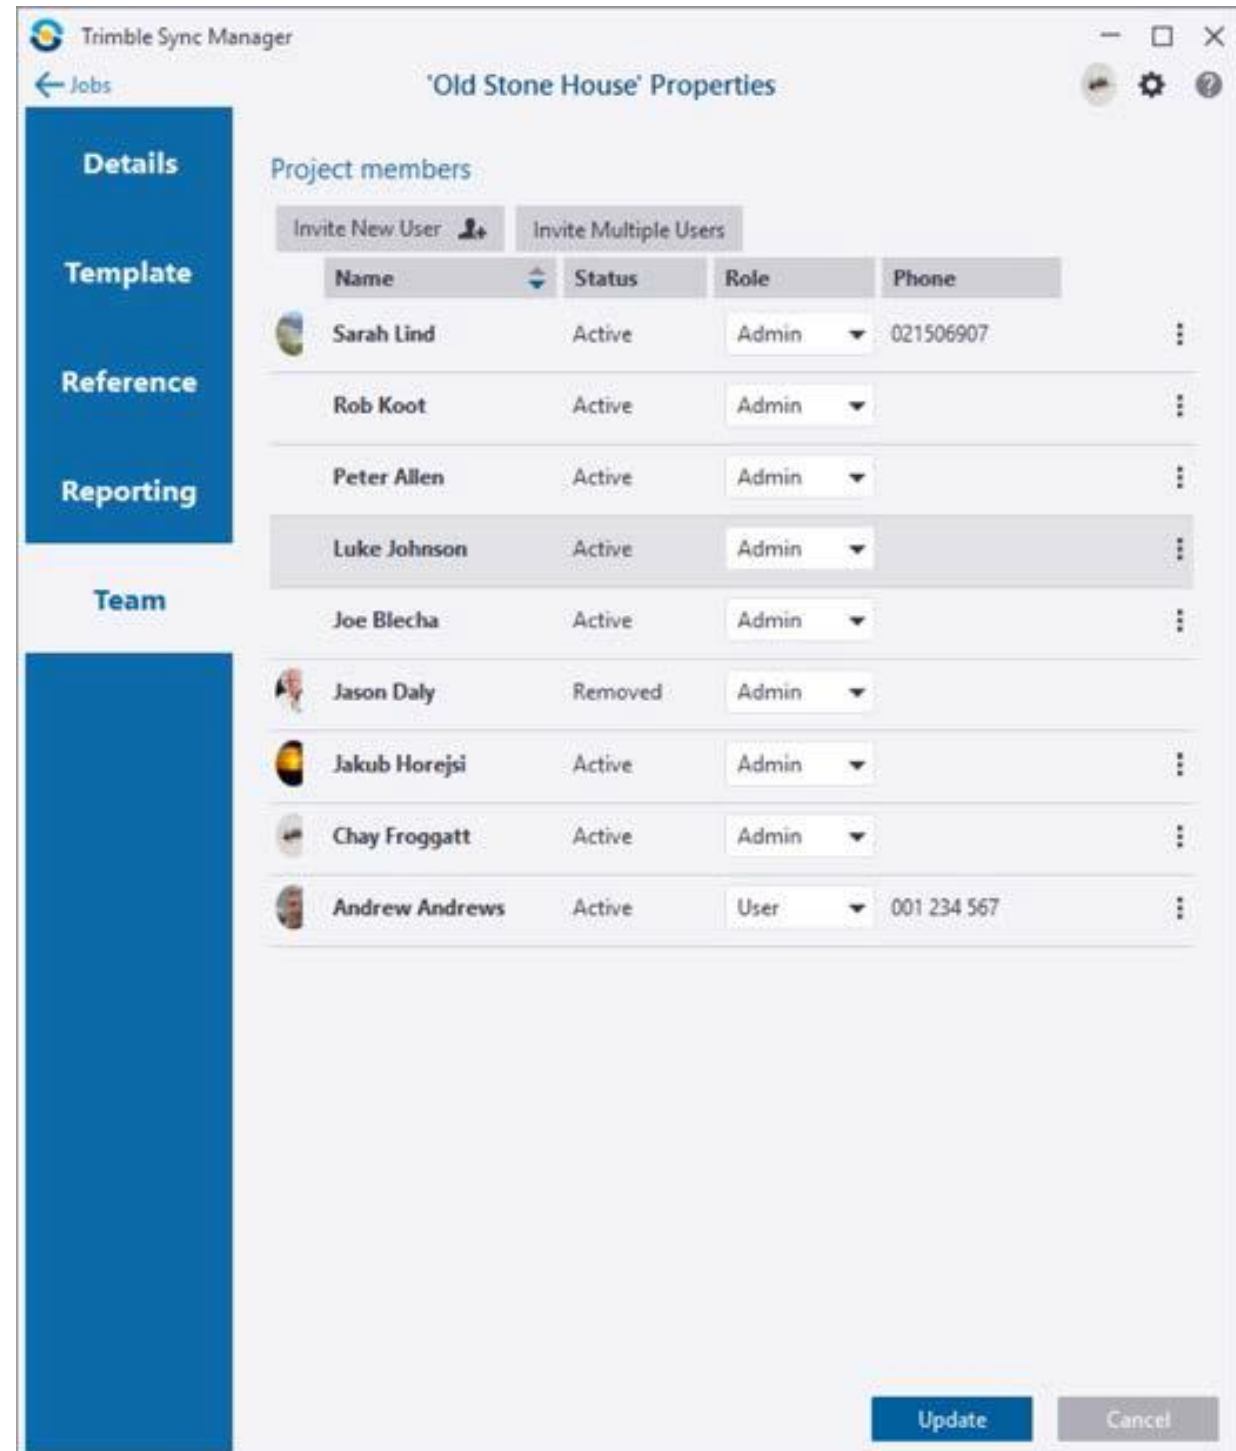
Trimble Sync Manager

Jobs

'Old Stone House' Properties

Details

Template

Reference

Reporting

Team

Project members

Invite New User

Invite Multiple Users

| Name | Status | Role | Phone |
|---|---|---|---|
| Sarah Lind | Active | Admin | 021506907 |
| Rob Koot | Active | Admin | |
| Peter Allen | Active | Admin | |
| Luke Johnson | Active | Admin | |
| Joe Blecha | Active | Admin | |
| Jason Daly | Removed | Admin | |
| Jakub Horejsi | Active | Admin | |
| Chay Froggatt | Active | Admin | |
| Andrew Andrews | Active | User | 001 234 567 |

Update

Cancel